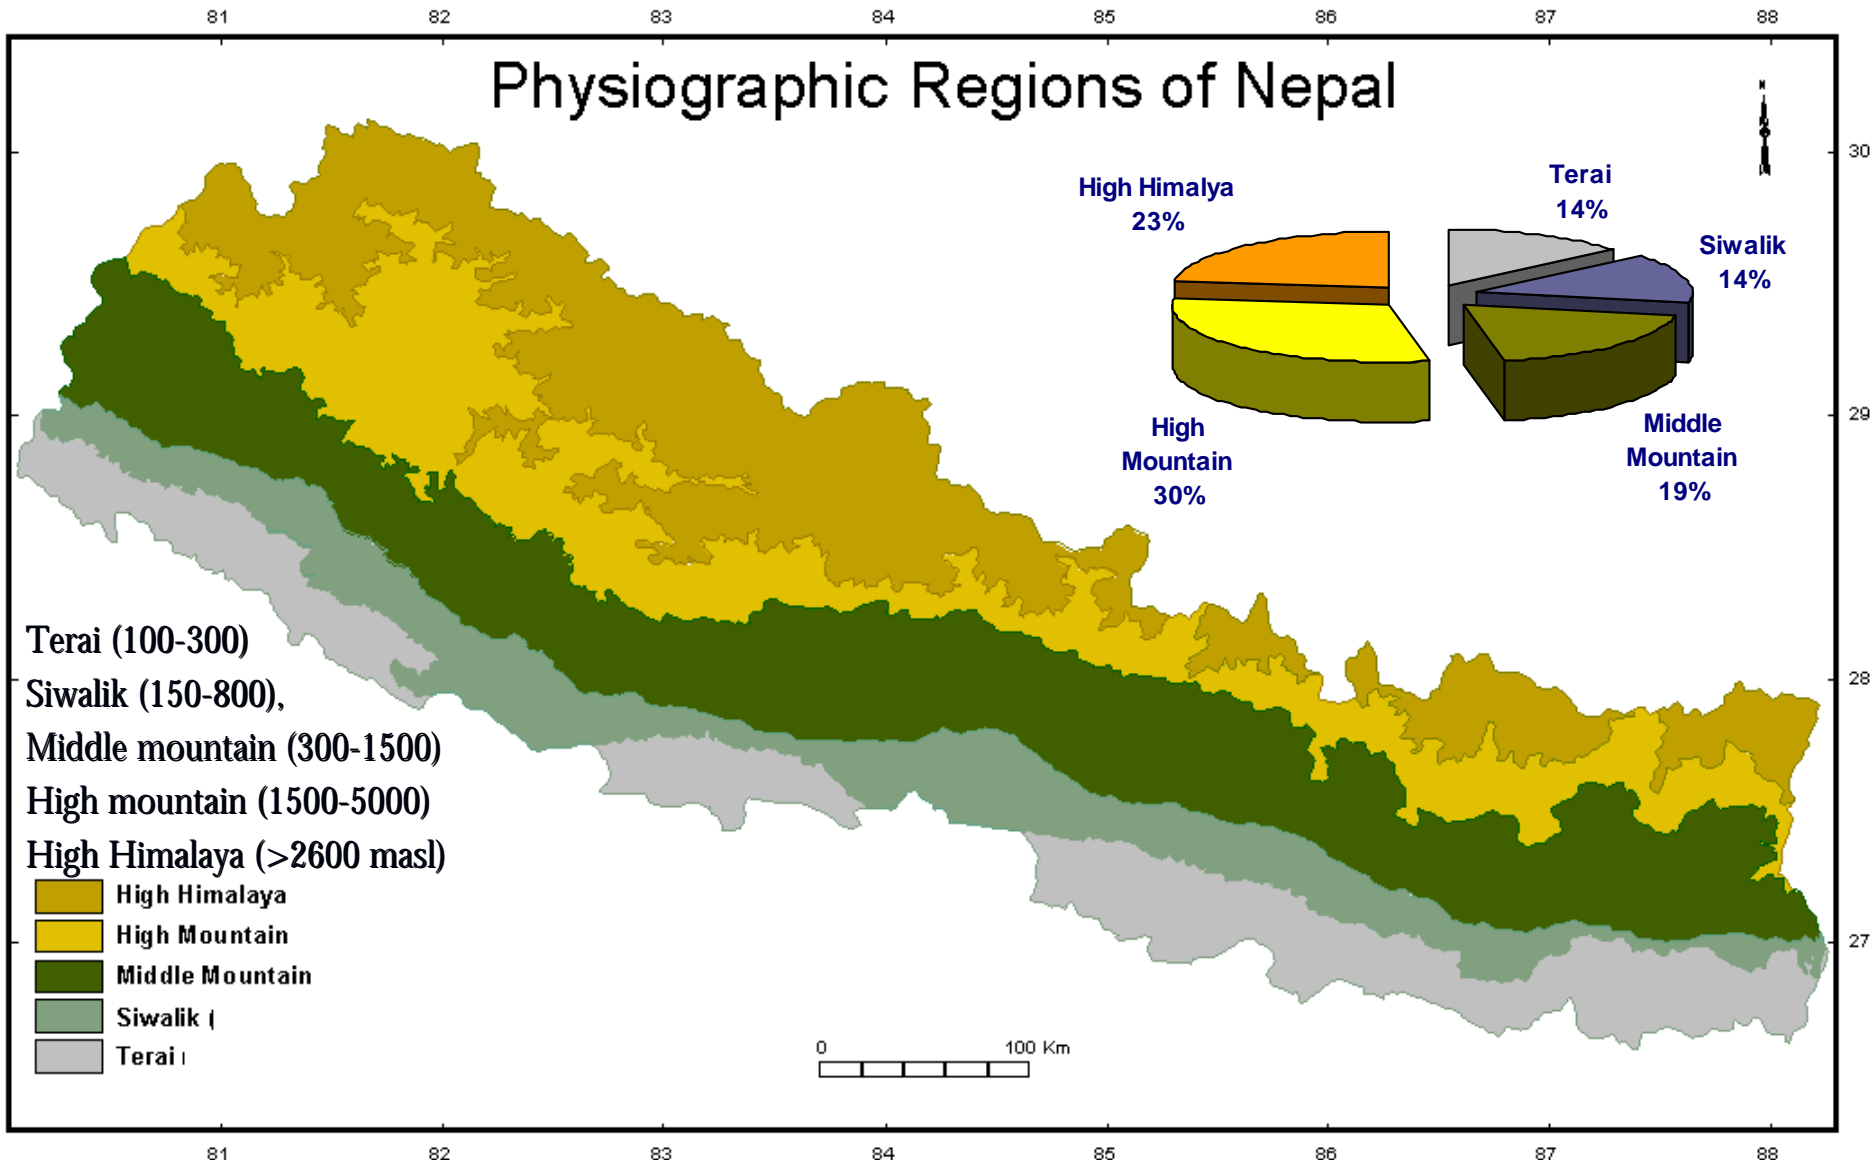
81 82 83 84 85 86 87 88

Physiographic Regions of Nepal

30
29
28
27

High Himalya 23%

Terai 14%

Siwalik 14%

High Mountain 30%

Middle Mountain 19%

Terai (100-300)
Siwalik (150-800),
Middle mountain (300-1500)
High mountain (1500-5000)
High Himalaya (>2600 masl)

High Himalaya
High Mountain
Middle Mountain
Siwalik (
Terai (

0 100 Km

81 82 83 84 85 86 87 88